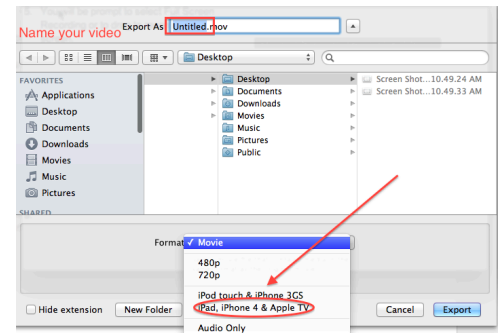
Name your video

Export As: Untitled.mov

Desktop

FAVORITES
Applications
Desktop
Documents
Downloads
Movies
Music
Pictures
SHARED

Desktop
Documents
Downloads
Movies
Music
Pictures
Public

Screen Shot...10.49.24 AM
Screen Shot...10.49.33 AM

Format
✓ Movie
480p
720p
iPod touch & iPhone 3GS
iPad, iPhone 4 & Apple TV
Audio Only

Hide extension
New Folder
Cancel
Export